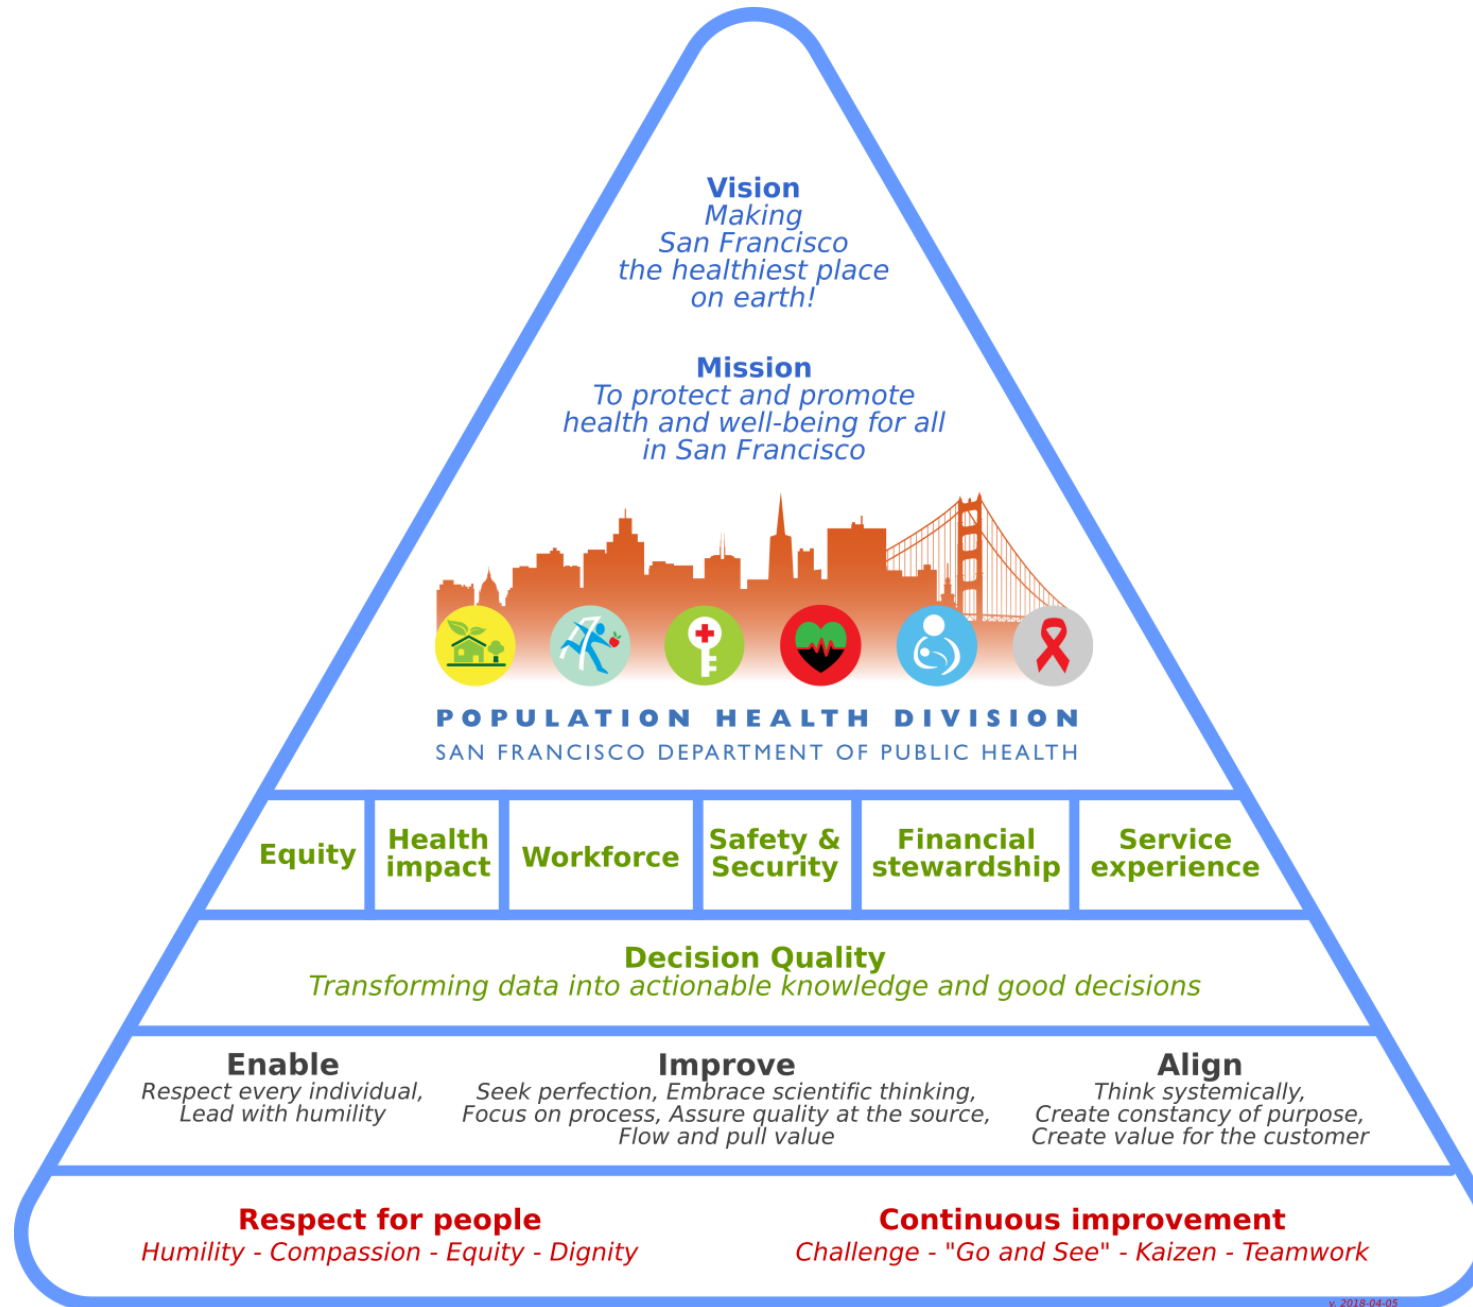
Vision
Making San Francisco the healthiest place on earth!

Mission
To protect and promote health and well-being for all in San Francisco

POPULATION HEALTH DIVISION
SAN FRANCISCO DEPARTMENT OF PUBLIC HEALTH

| Equity | Health impact | Workforce | Safety & Security | Financial stewardship | Service experience |
|---|---|---|---|---|---|

Decision Quality
Transforming data into actionable knowledge and good decisions

Enable
Respect every individual, Lead with humility

Improve
Seek perfection, Embrace scientific thinking, Focus on process, Assure quality at the source, Flow and pull value

Align
Think systemically, Create constancy of purpose, Create value for the customer

Respect for people
Humility - Compassion - Equity - Dignity

Continuous improvement
Challenge - "Go and See" - Kaizen - Teamwork

v. 2018-04-05